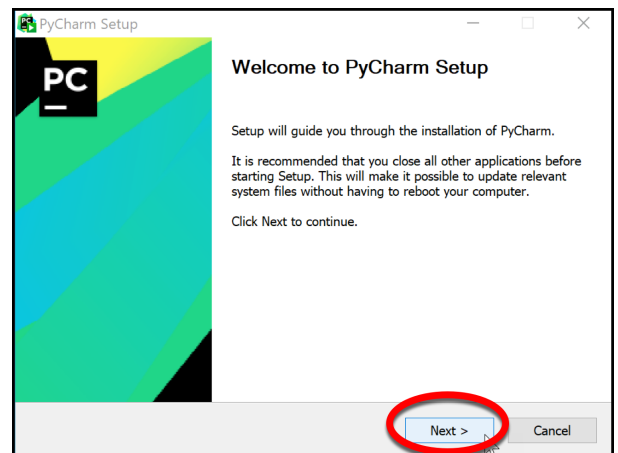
PyCharm Setup

PC

Welcome to PyCharm Setup

Setup will guide you through the installation of PyCharm.

It is recommended that you close all other applications before starting Setup. This will make it possible to update relevant system files without having to reboot your computer.

Click Next to continue.

Next >

Cancel